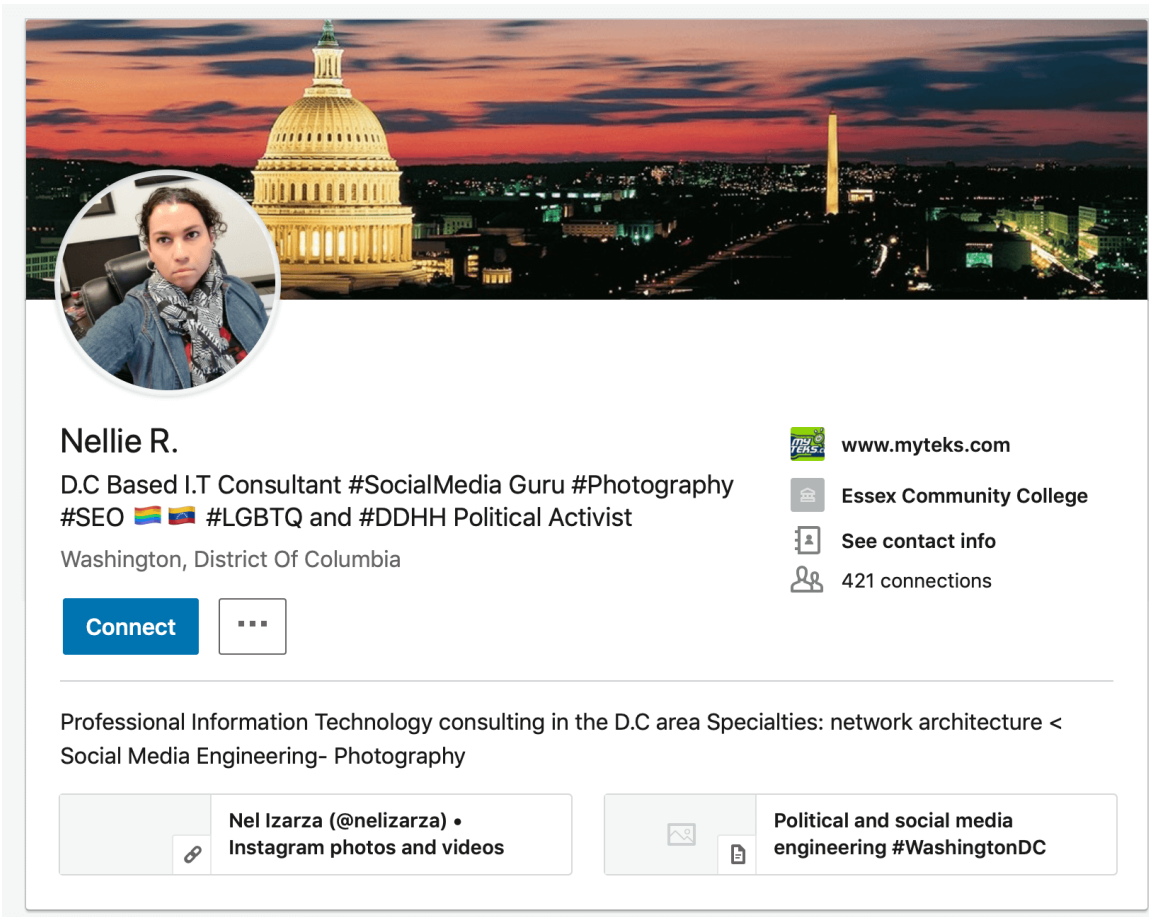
Nellie R.

D.C Based I.T Consultant #SocialMedia Guru #Photography #SEO 🏳️‍🌈 🇻🇪 #LGBTQ and #DDHH Political Activist

Washington, District Of Columbia

Connect

...

myteks

www.myteks.com

Essex Community College

See contact info

421 connections

Professional Information Technology consulting in the D.C area Specialties: network architecture < Social Media Engineering- Photography

Nel Izarza (@nelizarza) • Instagram photos and videos

Political and social media engineering #WashingtonDC